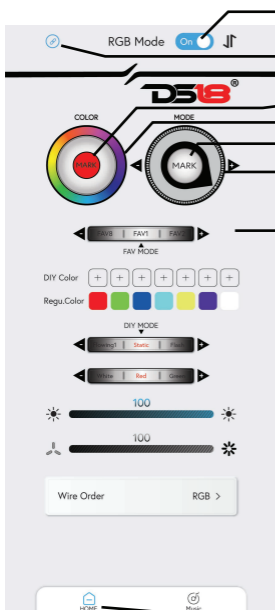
RGB Mode On

DS18 ®

COLOR

MARK

MODE

MARK

FAV8 | FAV1 | FAV2

FAV MODE

DIY Color + + + + + + +

Regu.Color

DIY MODE

Flowing1 | Static | Flash

White | Red | Green

100

100

Wire Order RGB >

HOME

Music